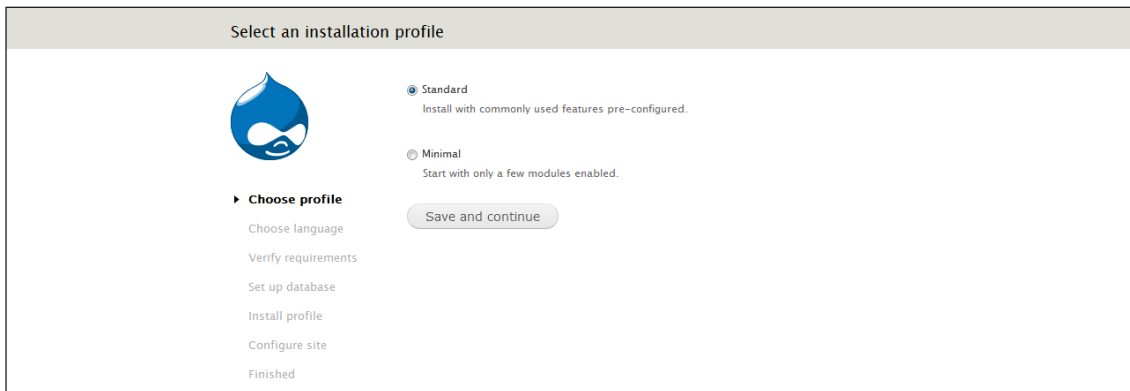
Select an installation profile

Standard
Install with commonly used features pre-configured.

Minimal
Start with only a few modules enabled.

Save and continue

Choose profile
Choose language
Verify requirements
Set up database
Install profile
Configure site
Finished